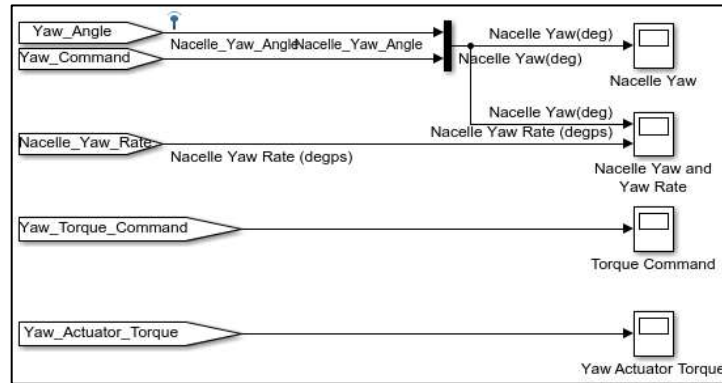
Yaw_Angle
Nacelle_Yaw_Angle Nacelle_Yaw_Angle
Yaw_Command
Nacelle Yaw(deg)
Nacelle Yaw(deg)
Nacelle Yaw
Nacelle Yaw(deg)
Nacelle Yaw Rate (degps)
Nacelle_Yaw_Rate
Nacelle Yaw Rate (degps)
Nacelle Yaw and Yaw Rate
Yaw_Torque_Command
Torque Command
Yaw_Actuator_Torque
Yaw Actuator Torque